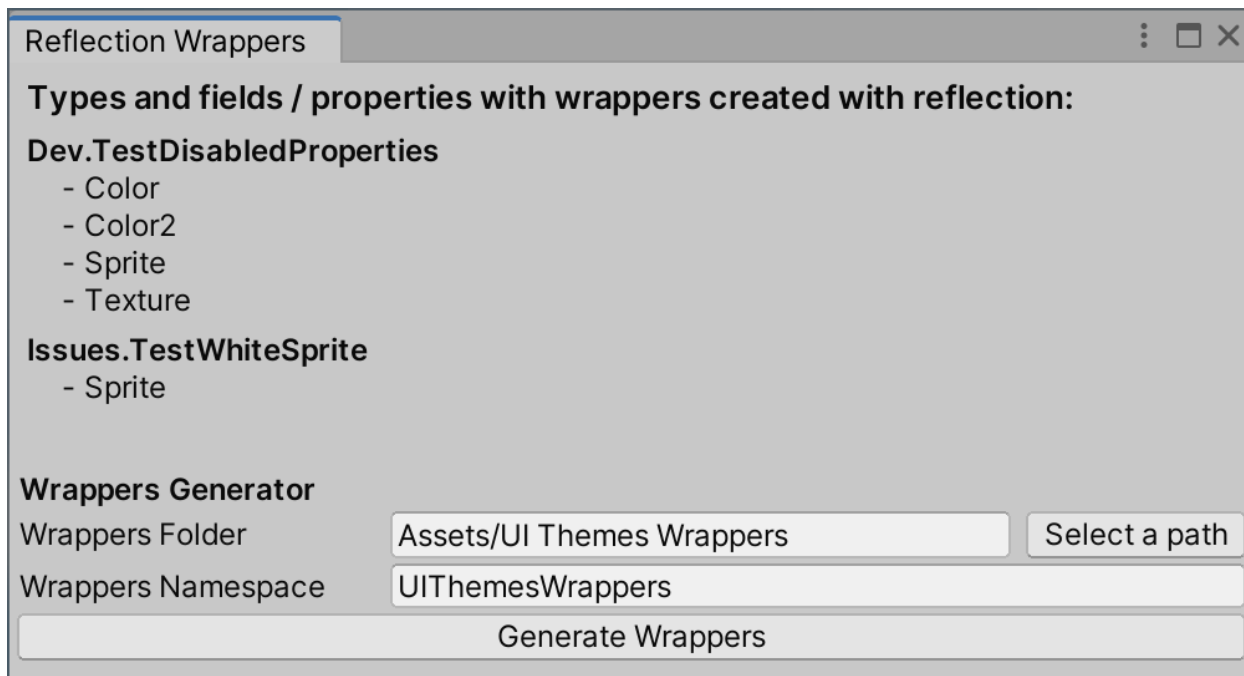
Reflection Wrappers

Types and fields / properties with wrappers created with reflection:

Dev.TestDisabledProperties
- Color
- Color2
- Sprite
- Texture

Issues.TestWhiteSprite
- Sprite

Wrappers Generator

Wrappers Folder Assets/UI Themes Wrappers Select a path

Wrappers Namespace UIThemesWrappers

Generate Wrappers